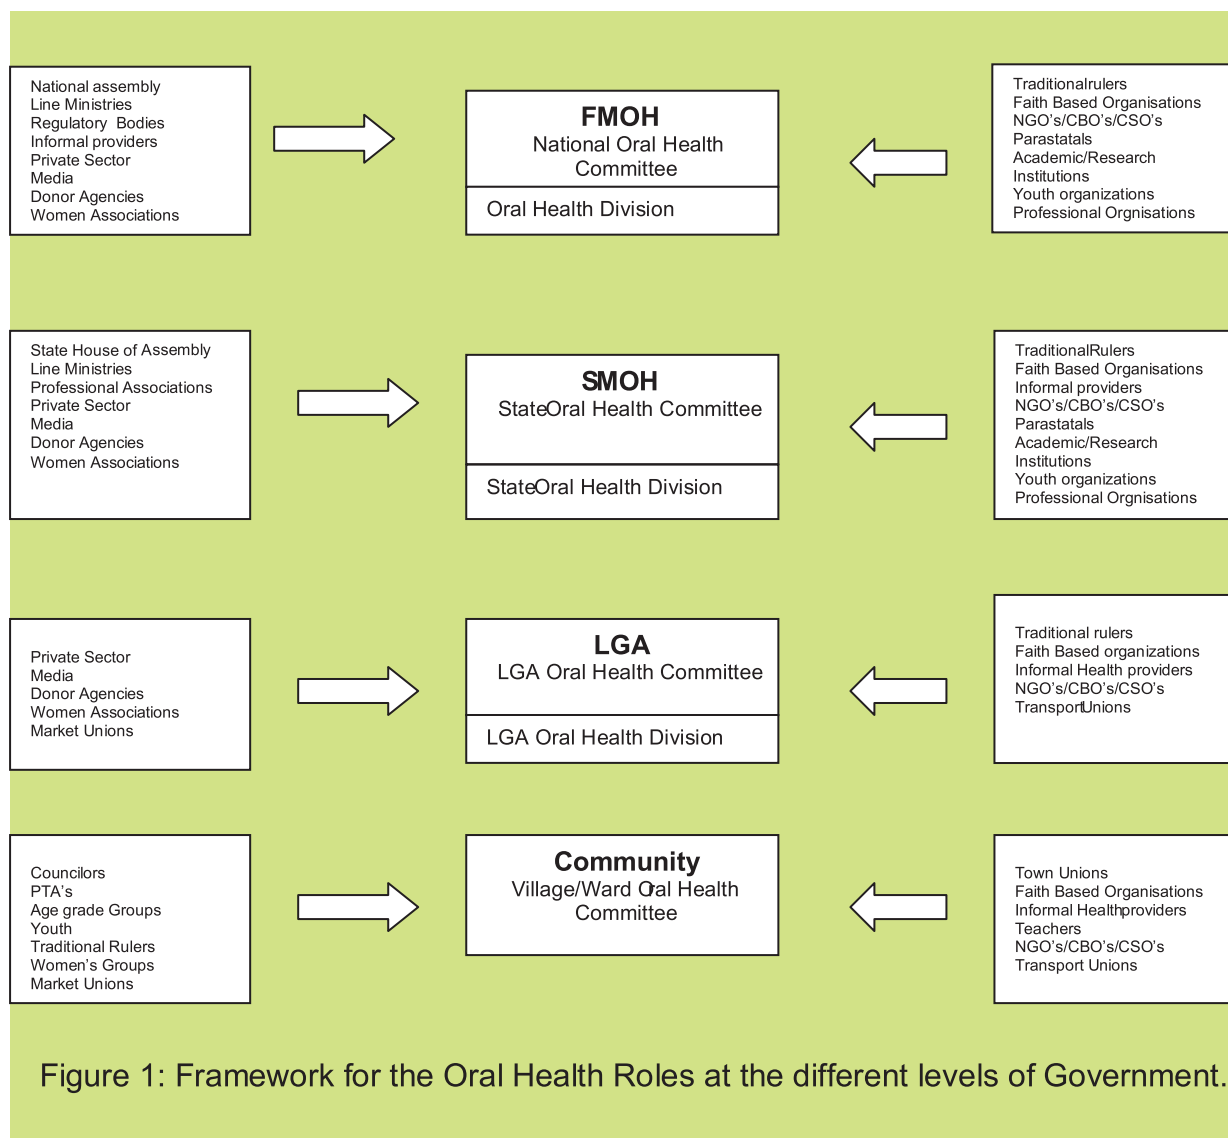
National assembly
Line Ministries
Regulatory Bodies
Informal providers
Private Sector
Media
Donor Agencies
Women Associations

FMOH
National Oral Health Committee

Oral Health Division

Traditionalrulers
Faith Based Organisations
NGO's/CBO's/CSO's
Parastatals
Academic/Research Institutions
Youth organizations
Professional Orgnisations

State House of Assembly
Line Ministries
Professional Associations
Private Sector
Media
Donor Agencies
Women Associations

SMOH
StateOral Health Committee

StateOral Health Division

TraditionalRulers
Faith Based Organisations
Informal providers
NGO's/CBO's/CSO's
Parastatals
Academic/Research Institutions
Youth organizations
Professional Orgnisations

Private Sector
Media
Donor Agencies
Women Associations
Market Unions

LGA
LGA Oral Health Committee

LGA Oral Health Division

Traditional rulers
Faith Based organizations
Informal Health providers
NGO's/CBO's/CSO's
TransportUnions

Councilors
PTA's
Age grade Groups
Youth
Traditional Rulers
Women's Groups
Market Unions

Community
Village/Ward Oral Health Committee

Town Unions
Faith Based Organisations
Informal Healthproviders
Teachers
NGO's/CBO's/CSO's
Transport Unions

Figure 1: Framework for the Oral Health Roles at the different levels of Government.